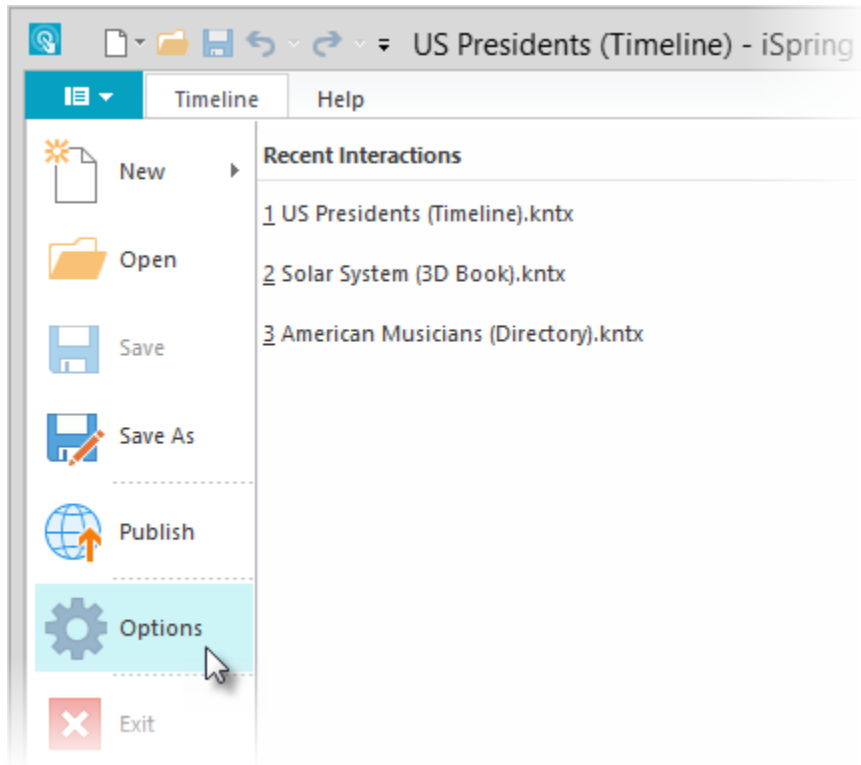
US Presidents (Timeline) - iSpring

Timeline

Help

New

Open

Save

Save As

Publish

Options

Exit

Recent Interactions

1 US Presidents (Timeline).kntx

2 Solar System (3D Book).kntx

3 American Musicians (Directory).kntx